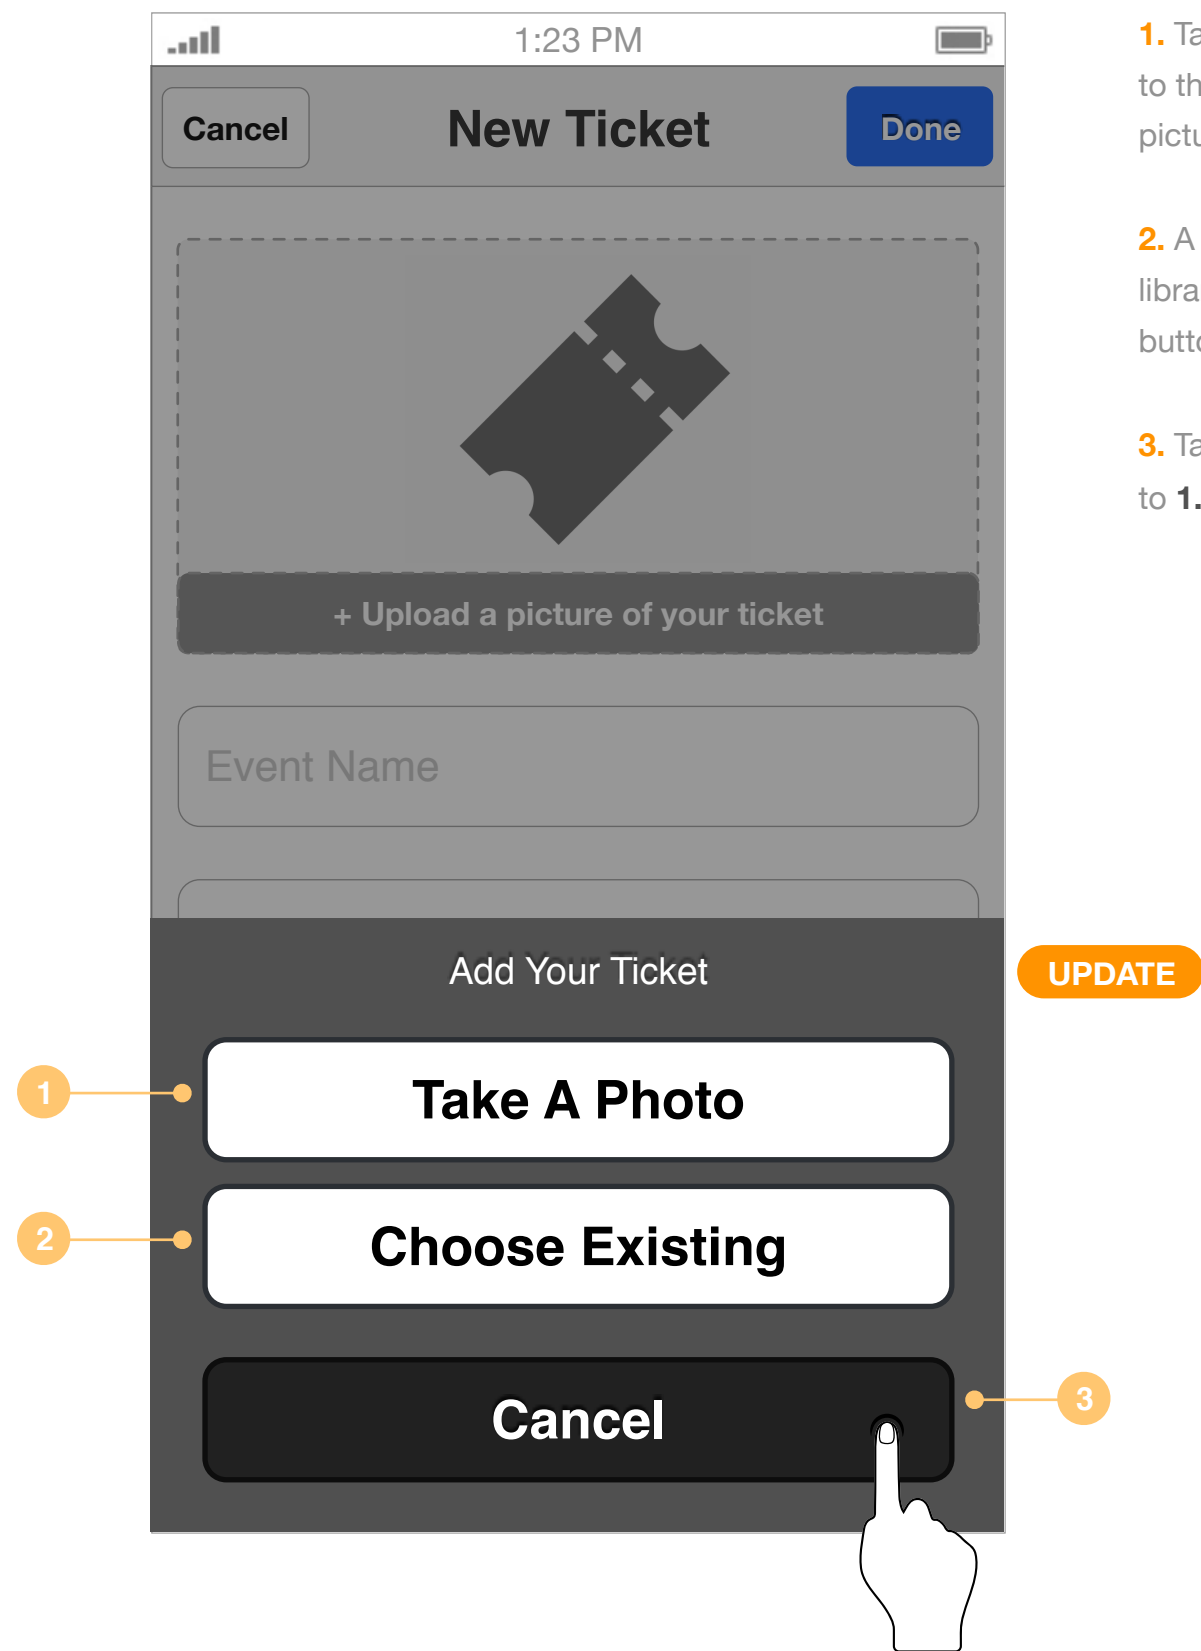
1:23 PM

Cancel

New Ticket

Done

+ Upload a picture of your ticket

Event Name

Add Your Ticket

1

Take A Photo

2

Choose Existing

Cancel

3

1. Ta
to th
pictu

2. A
libra
butto

3. Ta
to 1.

UPDATE